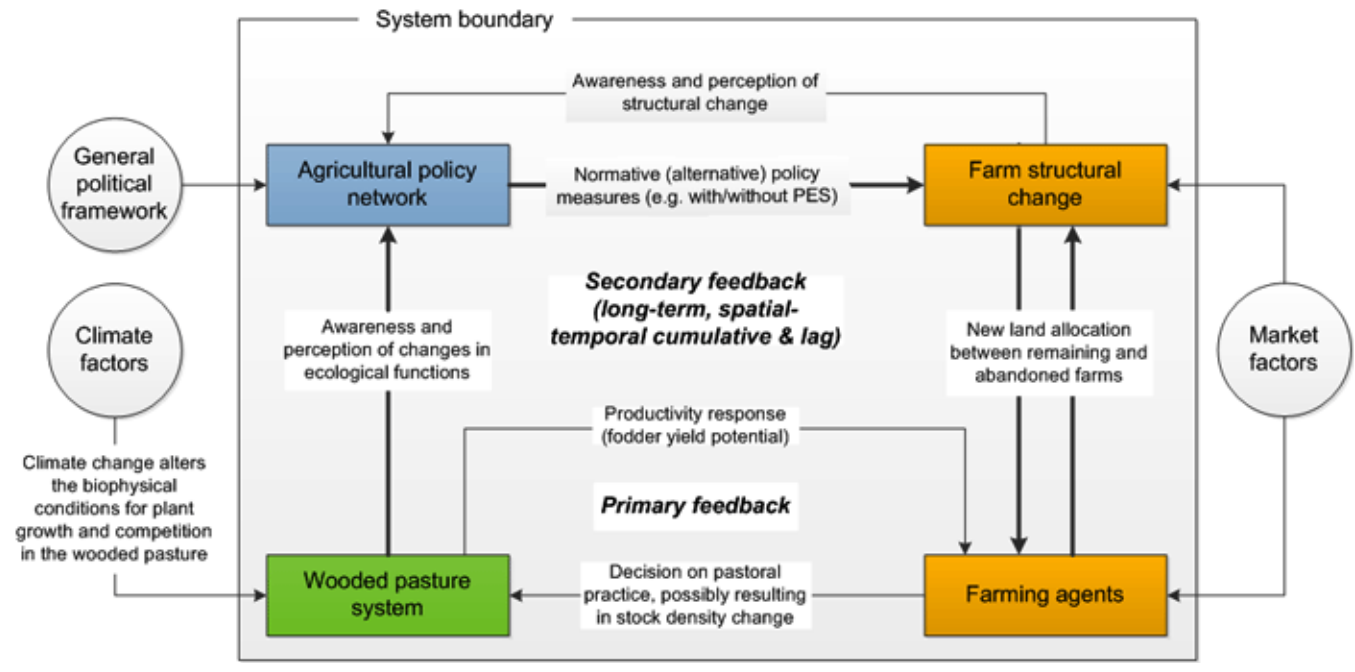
System boundary

Awareness and perception of structural change

General political framework

Agricultural policy network

Normative (alternative) policy measures (e.g. with/without PES)

Farm structural change

Secondary feedback (long-term, spatial-temporal cumulative & lag)

Climate factors

Awareness and perception of changes in ecological functions

New land allocation between remaining and abandoned farms

Market factors

Productivity response (fodder yield potential)

Climate change alters the biophysical conditions for plant growth and competition in the wooded pasture

Primary feedback

Wooded pasture system

Decision on pastoral practice, possibly resulting in stock density change

Farming agents